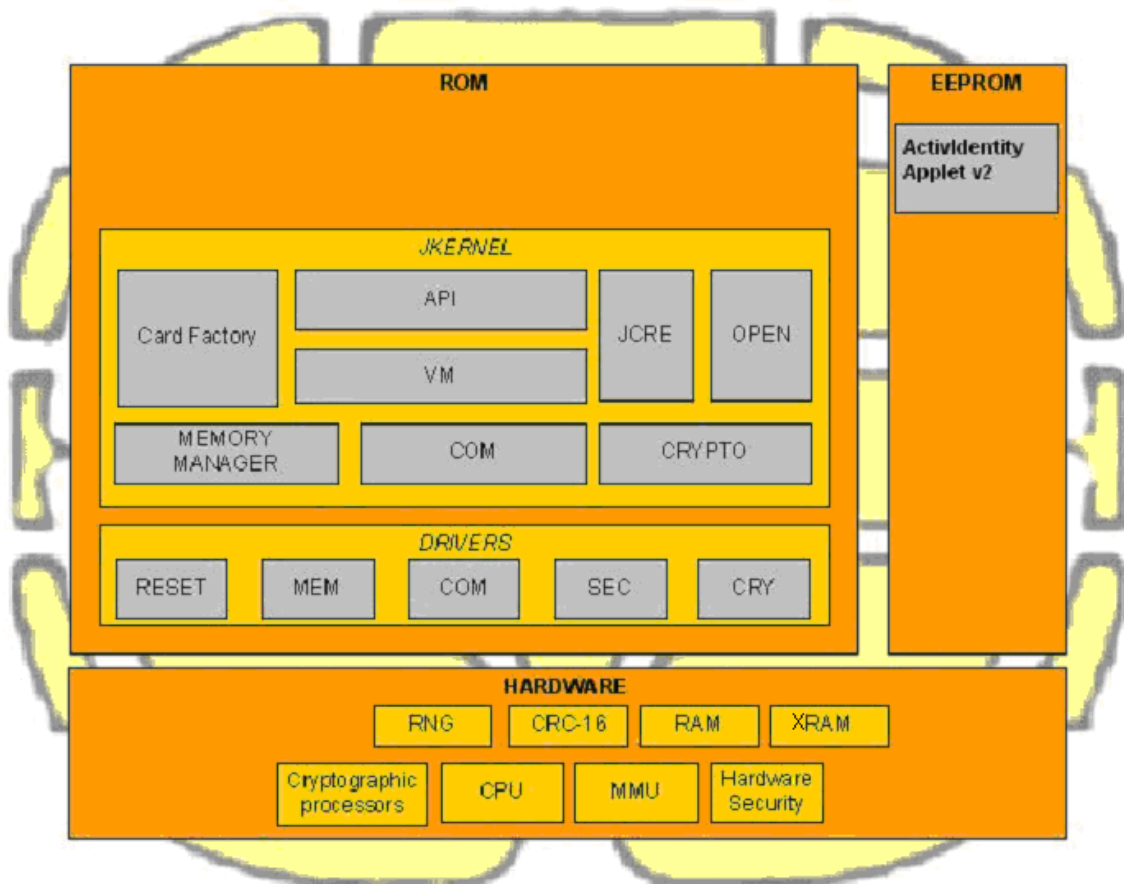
ROM

JKERNEL

Card Factory

API

VM

JCRE

OPEN

MEMORY MANAGER

COM

CRYPTO

DRIVERS

RESET

MEM

COM

SEC

CRY

EEPROM

ActivIdentity Applet v2

HARDWARE

RNG

CRC-16

RAM

XRAM

Cryptographic processors

CPU

MMU

Hardware Security